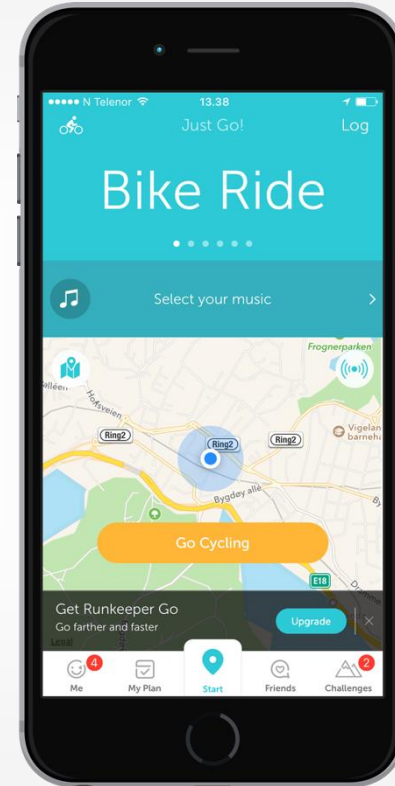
N Telenor 13.38

Just Go! Log

Bike Ride

Select your music

Frognerparken

Hoffsveien

Ring2

Ring2

Ring2

Vigelan barneha

Bygdøy allé

Go Cycling

E18

Get Runkeeper Go

Go farther and faster

Upgrade

4 Me

My Plan

Start

Friends

2 Challenges